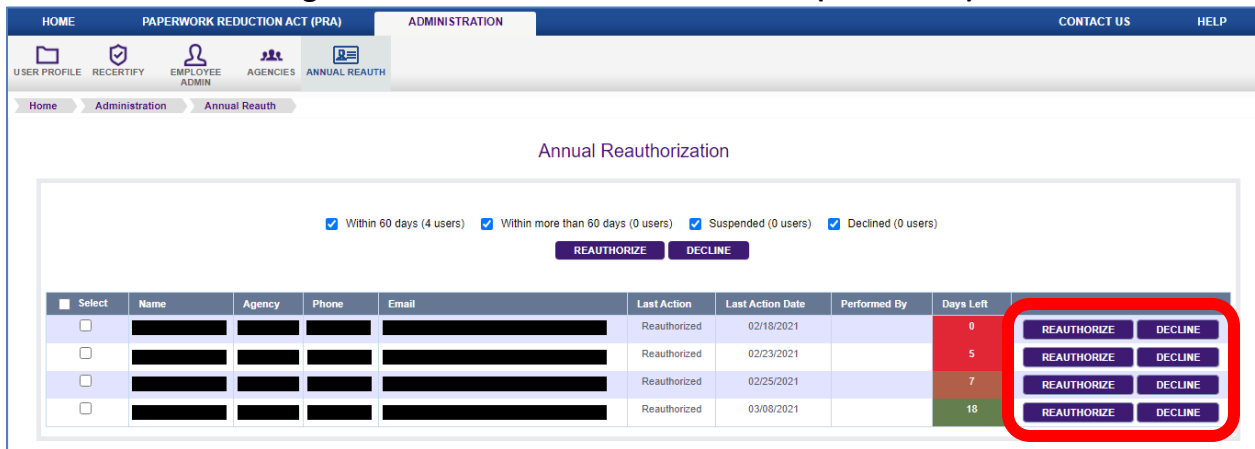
HOME PAPERWORK REDUCTION ACT (PRA) ADMINISTRATION CONTACT US HELP

USER PROFILE RECERTIFY EMPLOYEE ADMIN AGENCIES ANNUAL REAUTH

Home Administration Annual Reauth

Annual Reauthorization

Within 60 days (4 users) Within more than 60 days (0 users) Suspended (0 users) Declined (0 users)

REAUTHORIZE DECLINE

| Select | Name | Agency | Phone | Email | Last Action | Last Action Date | Performed By | Days Left | |
|---|---|---|---|---|---|---|---|---|---|
| | | | | | Reauthorized | 02/18/2021 | | 0 | REAUTHORIZE DECLINE |
| | | | | | Reauthorized | 02/23/2021 | | 5 | REAUTHORIZE DECLINE |
| | | | | | Reauthorized | 02/25/2021 | | 7 | REAUTHORIZE DECLINE |
| | | | | | Reauthorized | 03/08/2021 | | 18 | REAUTHORIZE DECLINE |